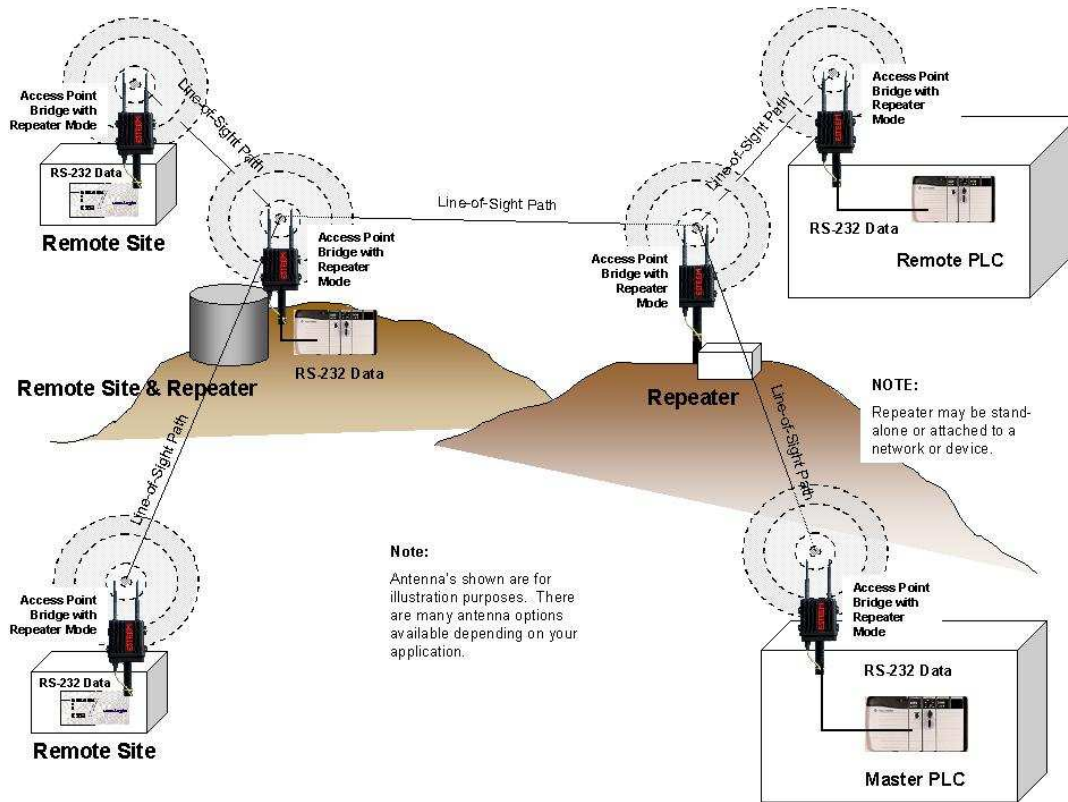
Access Point Bridge with Repeater Mode

Line-of-Sight Path

RS-232 Data

Remote Site

Access Point Bridge with Repeater Mode

Line-of-Sight Path

RS-232 Data

Remote Site & Repeater

Access Point Bridge with Repeater Mode

Line-of-Sight Path

RS-232 Data

Remote PLC

Access Point Bridge with Repeater Mode

Repeater

Line-of-Sight Path

NOTE:

Repeater may be stand-alone or attached to a network or device.

Line-of-Sight Path

Access Point Bridge with Repeater Mode

RS-232 Data

Remote Site

Note:

Antenna's shown are for illustration purposes. There are many antenna options available depending on your application.

Access Point Bridge with Repeater Mode

RS-232 Data

Master PLC